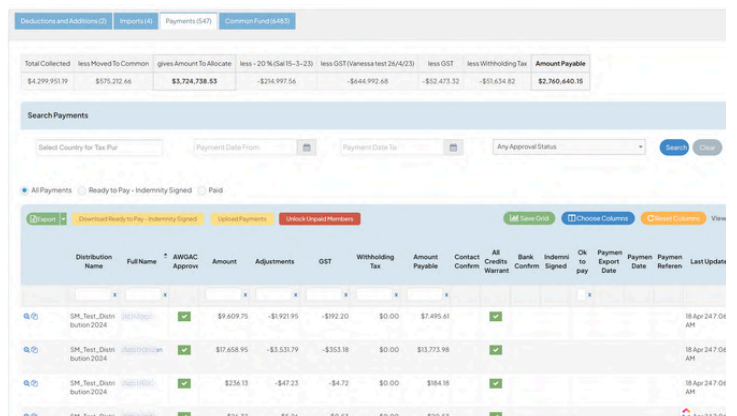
Deductions and Additions (2) Imports (4) Payments (547) Common Fund (6483)

| Total Collected | less Moved To Common | gives Amount To Allocate | less - 20 % (Sal 15-3-23) | less GST (Vanessa test 26/4/23) | less GST | less Withholding Tax | Amount Payable |
|---|---|---|---|---|---|---|---|
| $4,299,951.19 | $575,212.66 | $3,724,738.53 | -$214,997.56 | -$644,992.68 | -$52,473.32 | -$51,634.82 | $2,760,640.15 |

Search Payments

Select Country for Tax Pur

Payment Date From

Payment Date To

Any Approval Status

Search Clear

All Payments Ready to Pay - Indemnity Signed Paid

Export Download Ready to Pay - Indemnity Signed Upload Payments Unlock Unpaid Members Save Grid Choose Columns Reset Columns View

| | Distribution Name | Full Name | AWGAC Approv | Amount | Adjustments | GST | Withholding Tax | Amount Payable | Contact Confirm | All Credits Warrant | Bank Confirm | Indemni Signed | Ok to pay | Paymen Export Date | Paymen Date | Paymen Referen | Last Update |
|---|---|---|---|---|---|---|---|---|---|---|---|---|---|---|---|---|---|
| | SM_Test_Distribution 2024 | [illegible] | ✓ | $9,609.75 | -$1,921.95 | -$192.20 | $0.00 | $7,495.61 | | ✓ | | | | | | | 18 Apr 24 7:0 AM |
| | SM_Test_Distribution 2024 | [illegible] | ✓ | $17,658.95 | -$3,531.79 | -$353.18 | $0.00 | $13,773.98 | | ✓ | | | | | | | 18 Apr 24 7:0 AM |
| | SM_Test_Distribution 2024 | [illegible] | ✓ | $236.13 | -$47.23 | -$4.72 | $0.00 | $184.18 | | ✓ | | | | | | | 18 Apr 24 7:0 AM |